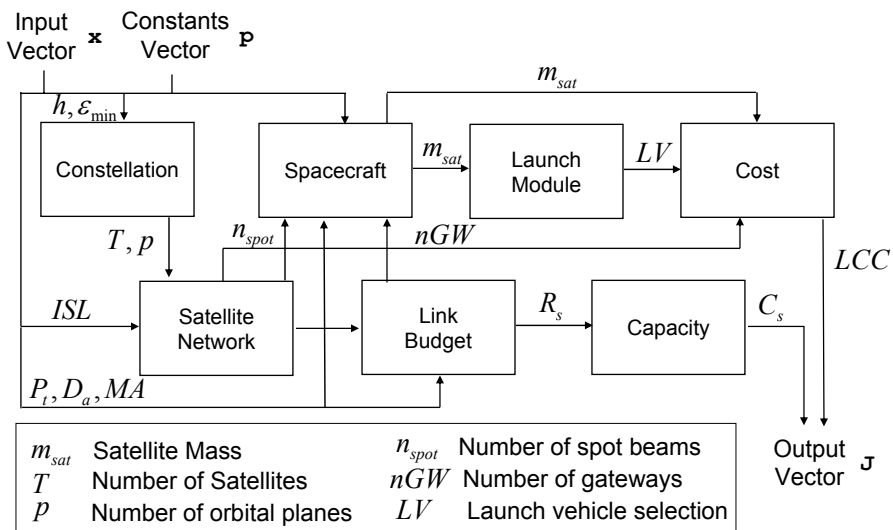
Input Vector $\mathbf{x}$

Constants Vector $\mathbf{p}$

$h, \varepsilon_{\min}$

$m_{sat}$

Constellation

Spacecraft

$m_{sat}$

Launch Module

$LV$

Cost

$T, p$

$n_{spot}$

$nGW$

$LCC$

$ISL$

Satellite Network

Link Budget

$R_s$

Capacity

$C_s$

$P_t, D_a, MA$

| | | | |
|---|---|---|---|
| $m_{sat}$ | Satellite Mass | $n_{spot}$ | Number of spot beams |
| $T$ | Number of Satellites | $nGW$ | Number of gateways |
| $p$ | Number of orbital planes | $LV$ | Launch vehicle selection |

Output Vector $\mathbf{J}$